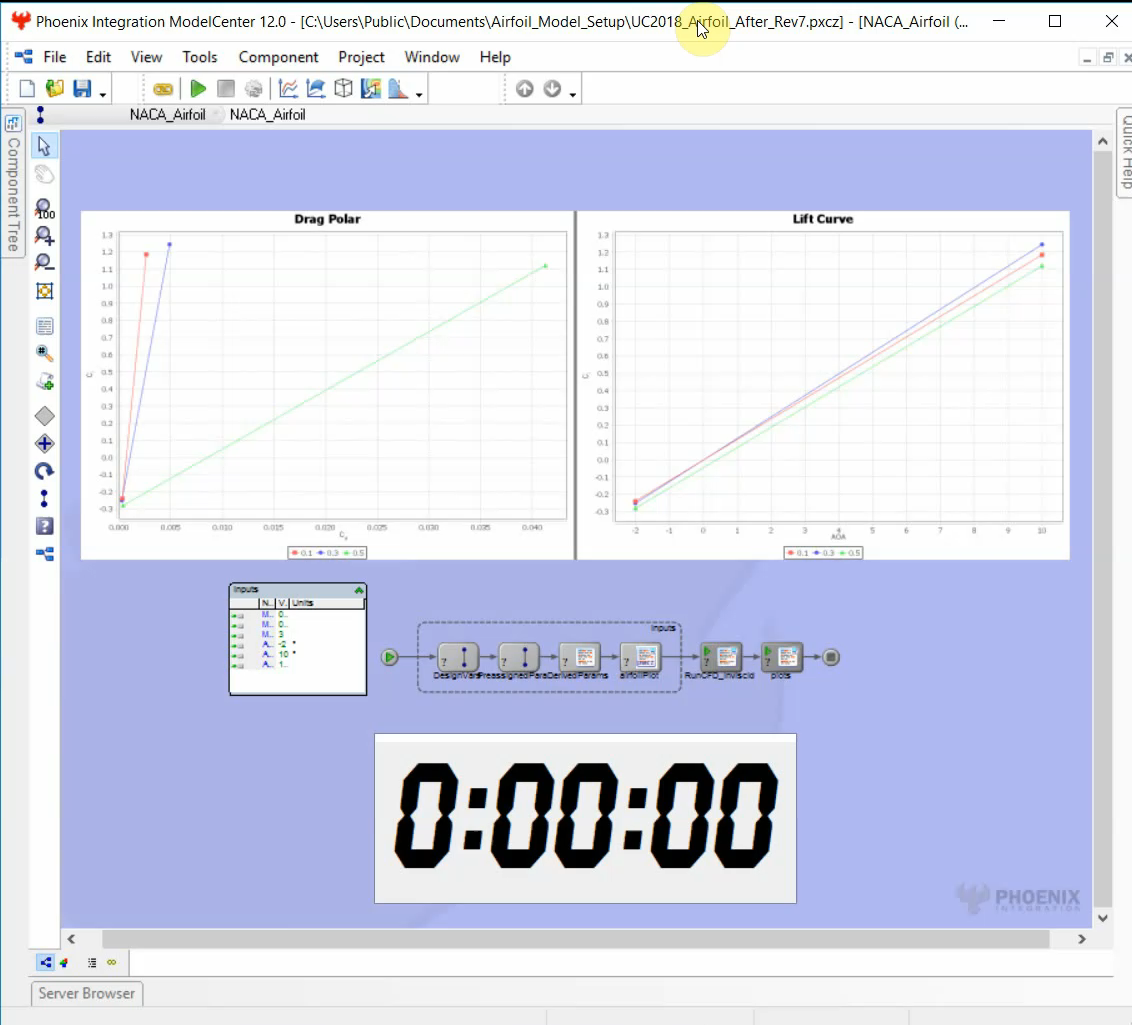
Phoenix Integration ModelCenter 12.0 - [C:\Users\Public\Documents\Airfoil_Model_Setup\UC2018_Airfoil_After_Rev7.pxcz] - [NACA_Airfoil (...

File Edit View Tools Component Project Window Help

NACA_Airfoil NACA_Airfoil

Component Tree

Quick Help

Drag Polar

1.3
1.2
1.1
1.0
0.9
0.8
0.7
0.6
0.5
0.4
0.3
0.2
0.1
0.0
-0.1
-0.2
-0.3

$C_l$

0.000 0.005 0.010 0.015 0.020 0.025 0.030 0.035 0.040

$C_d$

0.1 0.3 0.5

Lift Curve

1.3
1.2
1.1
1.0
0.9
0.8
0.7
0.6
0.5
0.4
0.3
0.2
0.1
0.0
-0.1
-0.2
-0.3

$C_l$

-2 -1 0 1 2 3 4 5 6 7 8 9 10

AOA

0.1 0.3 0.5

Inputs

| N.. | V.. | Units |
|---|---|---|
| M.. | 0.. | |
| M.. | 0.. | |
| M.. | 3 | |
| A.. | -2 | |
| A.. | 10 | |
| A.. | 1.. | |

Inputs

DesignVars PreassignedParams DerivedParams airfoilPlot RunCFD_Inviscid plots

0:00:00

PHOENIX INTEGRATION

Server Browser